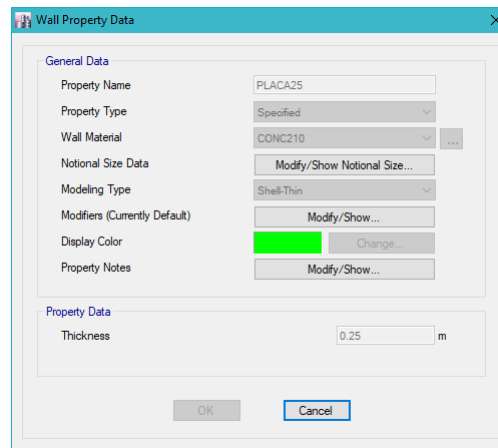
Wall Property Data

General Data

Property Name PLACA25

Property Type Specified

Wall Material CONC210 ...

Notional Size Data Modify/Show Notional Size...

Modeling Type Shell-Thin

Modifiers (Currently Default) Modify/Show...

Display Color Change...

Property Notes Modify/Show...

Property Data

Thickness 0.25 m

OK Cancel